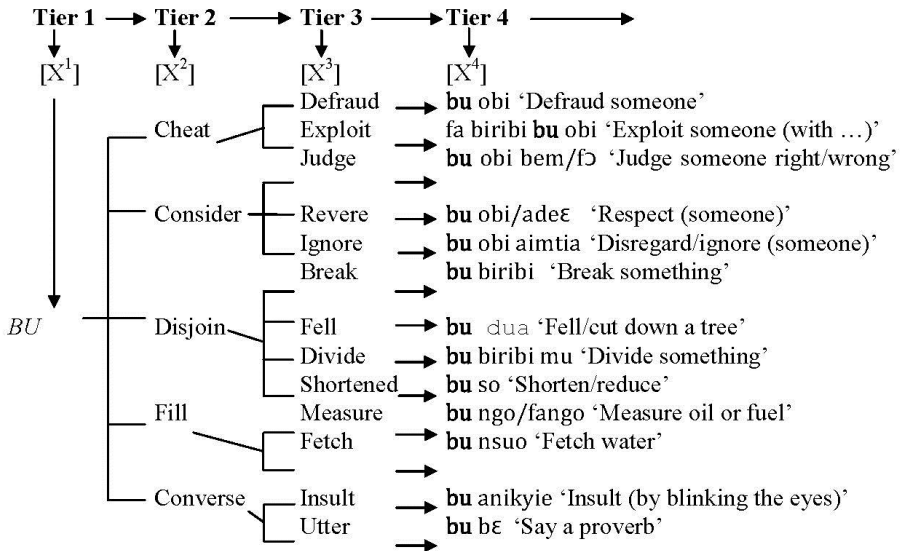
Tier 1 → Tier 2 → Tier 3 → Tier 4 →

[$X^1$] [$X^2$] [$X^3$] [$X^4$]

BU

Cheat
Defraud → **bu** obi 'Defraud someone'
Exploit → fa biribi **bu** obi 'Exploit someone (with …)'
Judge → **bu** obi bem/fɔ 'Judge someone right/wrong'

Consider
Revere → **bu** obi/adeɛ 'Respect (someone)'
Ignore → **bu** obi aimtia 'Disregard/ignore (someone)'
Break → **bu** biribi 'Break something'

Disjoin
Fell → **bu** dua 'Fell/cut down a tree'
Divide → **bu** biribi mu 'Divide something'
Shortened → **bu** so 'Shorten/reduce'

Fill
Measure → **bu** ngo/fango 'Measure oil or fuel'
Fetch → **bu** nsuo 'Fetch water'

Converse
Insult → **bu** anikyie 'Insult (by blinking the eyes)'
Utter → **bu** bɛ 'Say a proverb'